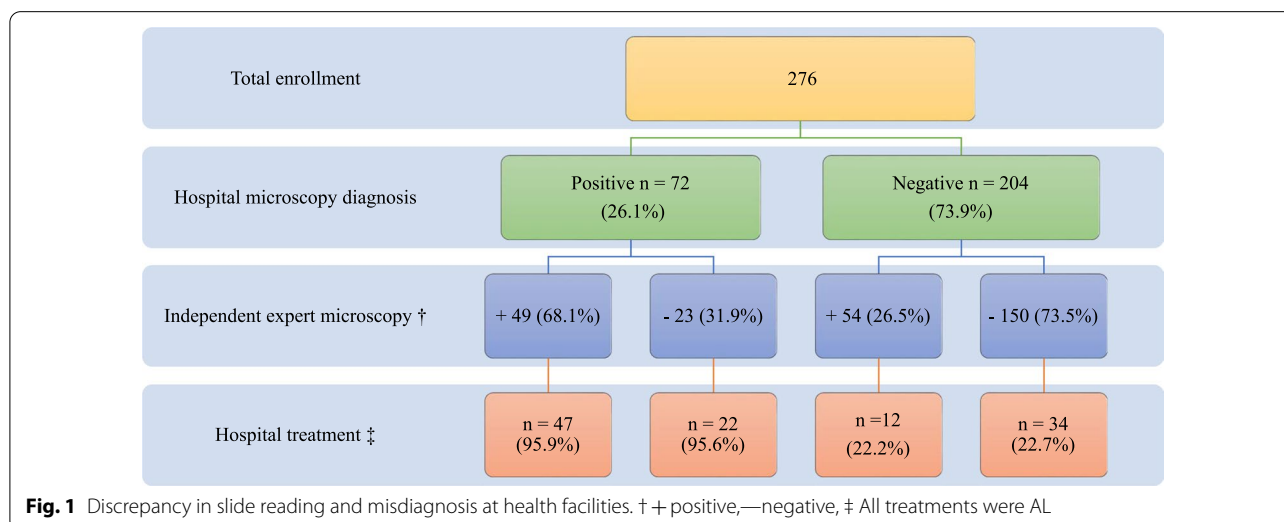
Total enrollment

276

Hospital microscopy diagnosis

Positive n = 72 (26.1%)

Negative n = 204 (73.9%)

Independent expert microscopy †

+ 49 (68.1%)

- 23 (31.9%)

+ 54 (26.5%)

- 150 (73.5%)

Hospital treatment ‡

n = 47 (95.9%)

n = 22 (95.6%)

n =12 (22.2%)

n = 34 (22.7%)

**Fig. 1** Discrepancy in slide reading and misdiagnosis at health facilities. † + positive,—negative, ‡ All treatments were AL